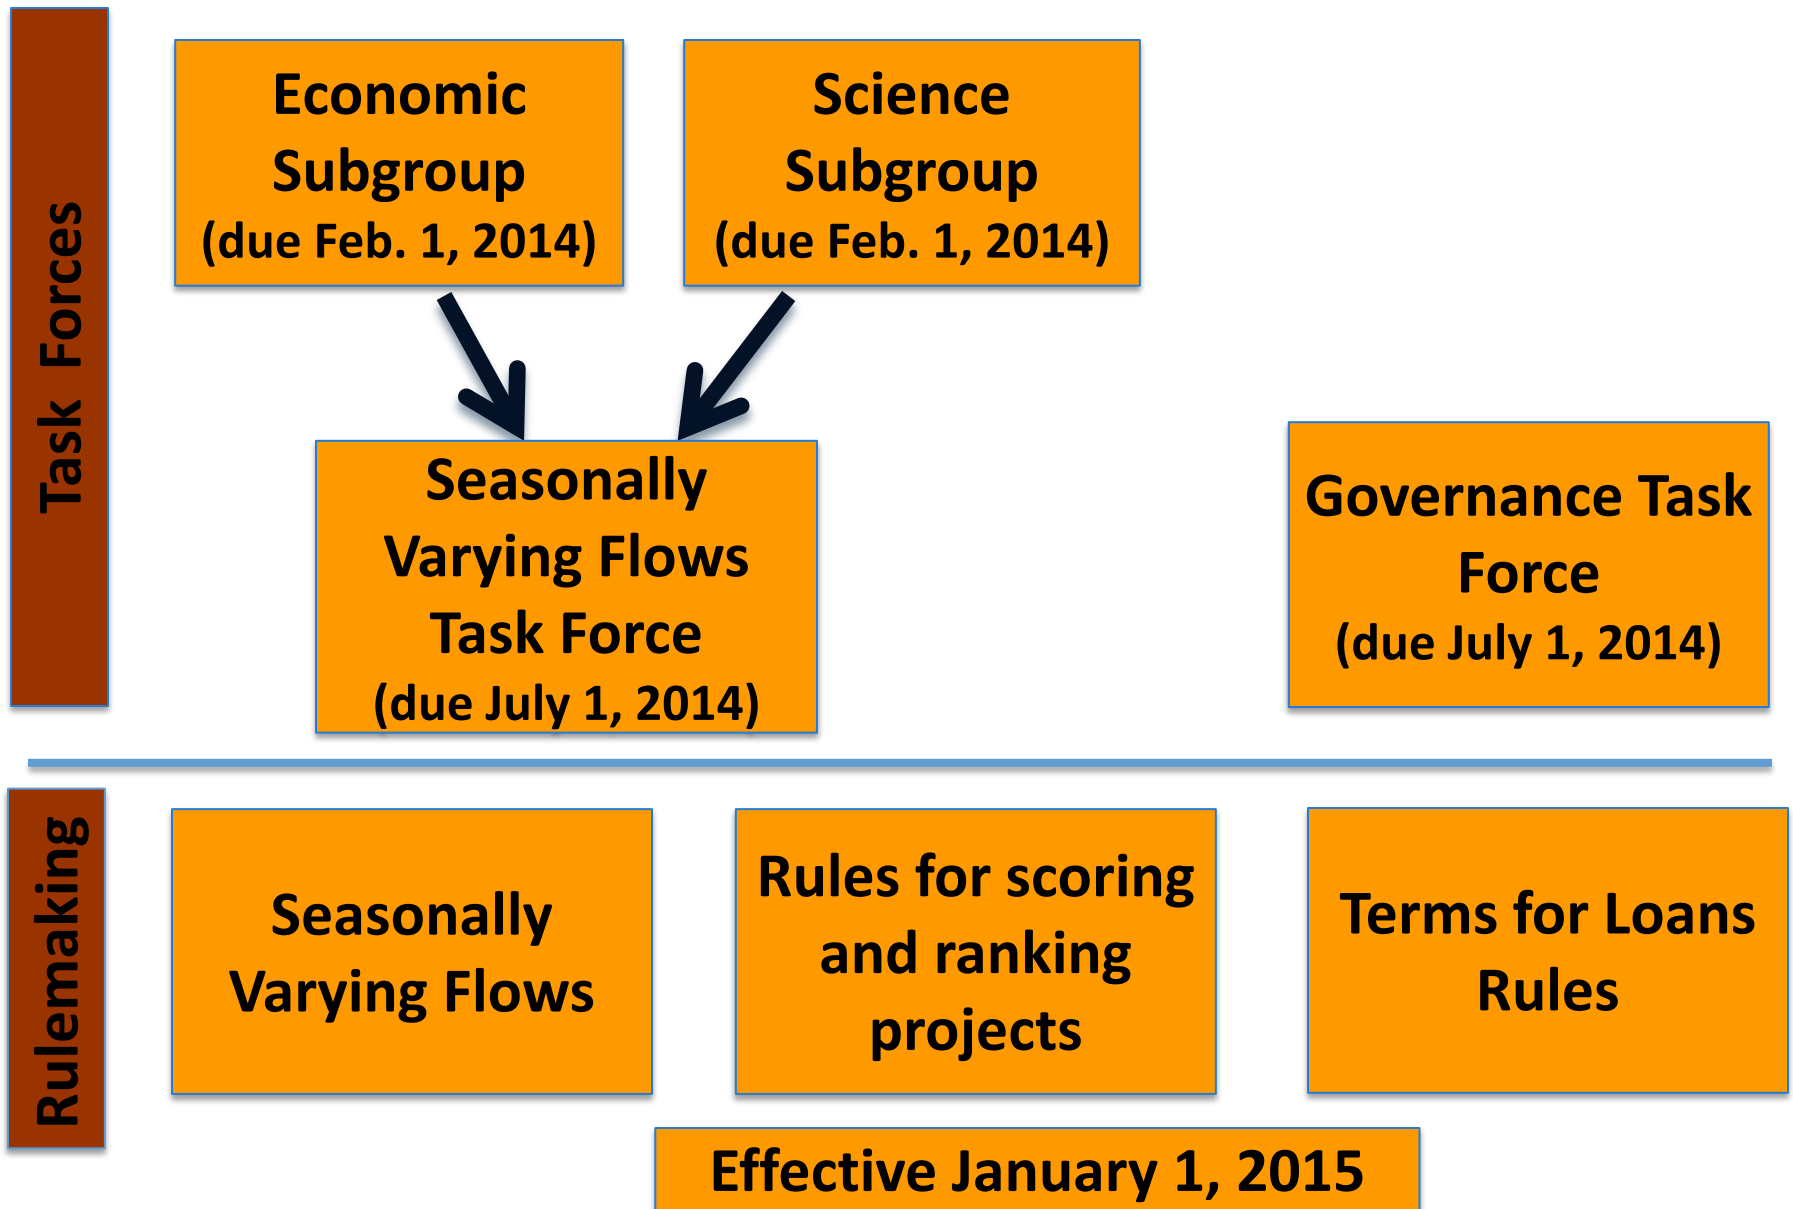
Task Forces

Economic Subgroup (due Feb. 1, 2014)

Science Subgroup (due Feb. 1, 2014)

Seasonally Varying Flows Task Force (due July 1, 2014)

Governance Task Force (due July 1, 2014)

Rulemaking

Seasonally Varying Flows

Rules for scoring and ranking projects

Terms for Loans Rules

Effective January 1, 2015